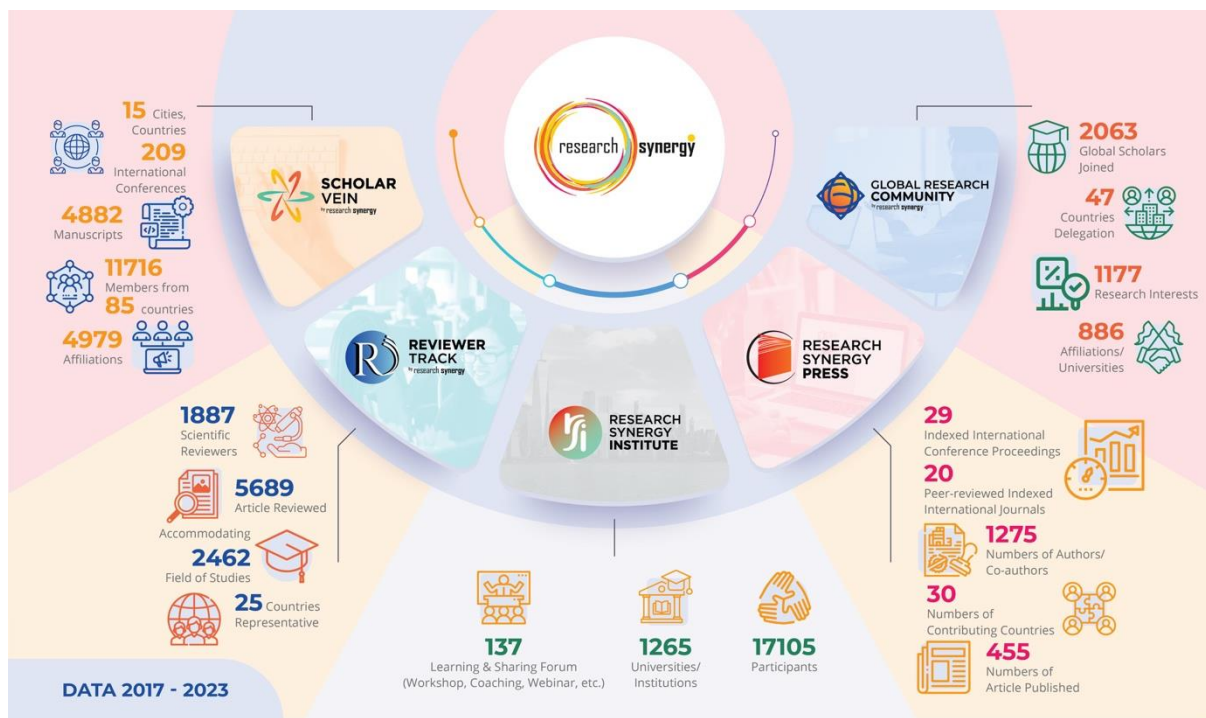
15 Cities, Countries
209 International Conferences
4882 Manuscripts
11716 Members from
85 countries
4979 Affiliations

SCHOLAR VEIN by research synergy

research synergy

GLOBAL RESEARCH COMMUNITY by research synergy

2063 Global Scholars Joined
47 Countries Delegation
1177 Research Interests
886 Affiliations/ Universities

REVIEWER TRACK by research synergy

RESEARCH SYNERGY INSTITUTE

RESEARCH SYNERGY PRESS

1887 Scientific Reviewers
5689 Article Reviewed
Accommodating
2462 Field of Studies
25 Countries Representative

29 Indexed International Conference Proceedings
20 Peer-reviewed Indexed International Journals
1275 Numbers of Authors/ Co-authors
30 Numbers of Contributing Countries
455 Numbers of Article Published

137 Learning & Sharing Forum (Workshop, Coaching, Webinar, etc.)
1265 Universities/ Institutions
17105 Participants

DATA 2017 - 2023